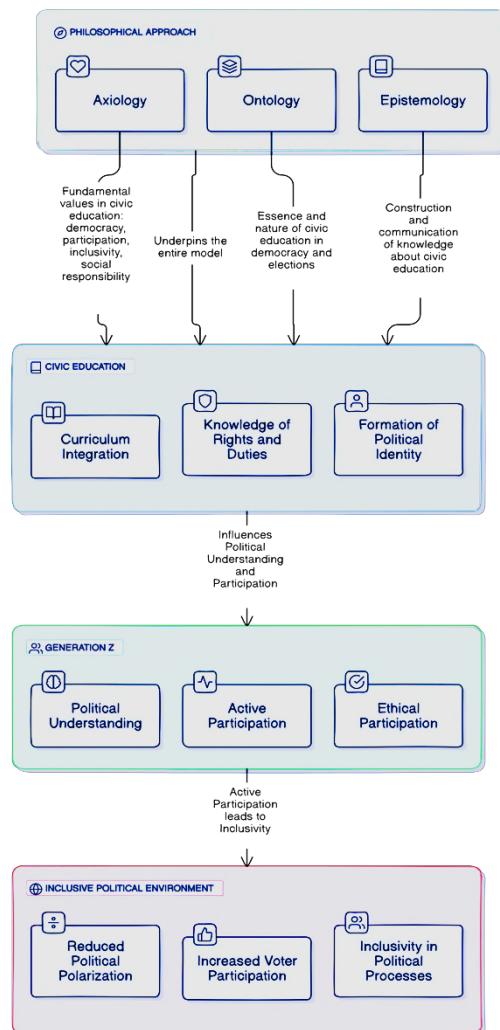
PHILOSOPHICAL APPROACH

Axiology

Ontology

Epistemology

Fundamental values in civic education: democracy, participation, inclusivity, social responsibility

Underpins the entire model

Essence and nature of civic education in democracy and elections

Construction and communication of knowledge about civic education

CIVIC EDUCATION

Curriculum Integration

Knowledge of Rights and Duties

Formation of Political Identity

Influences Political Understanding and Participation

GENERATION Z

Political Understanding

Active Participation

Ethical Participation

Active Participation leads to Inclusivity

INCLUSIVE POLITICAL ENVIRONMENT

Reduced Political Polarization

Increased Voter Participation

Inclusivity in Political Processes